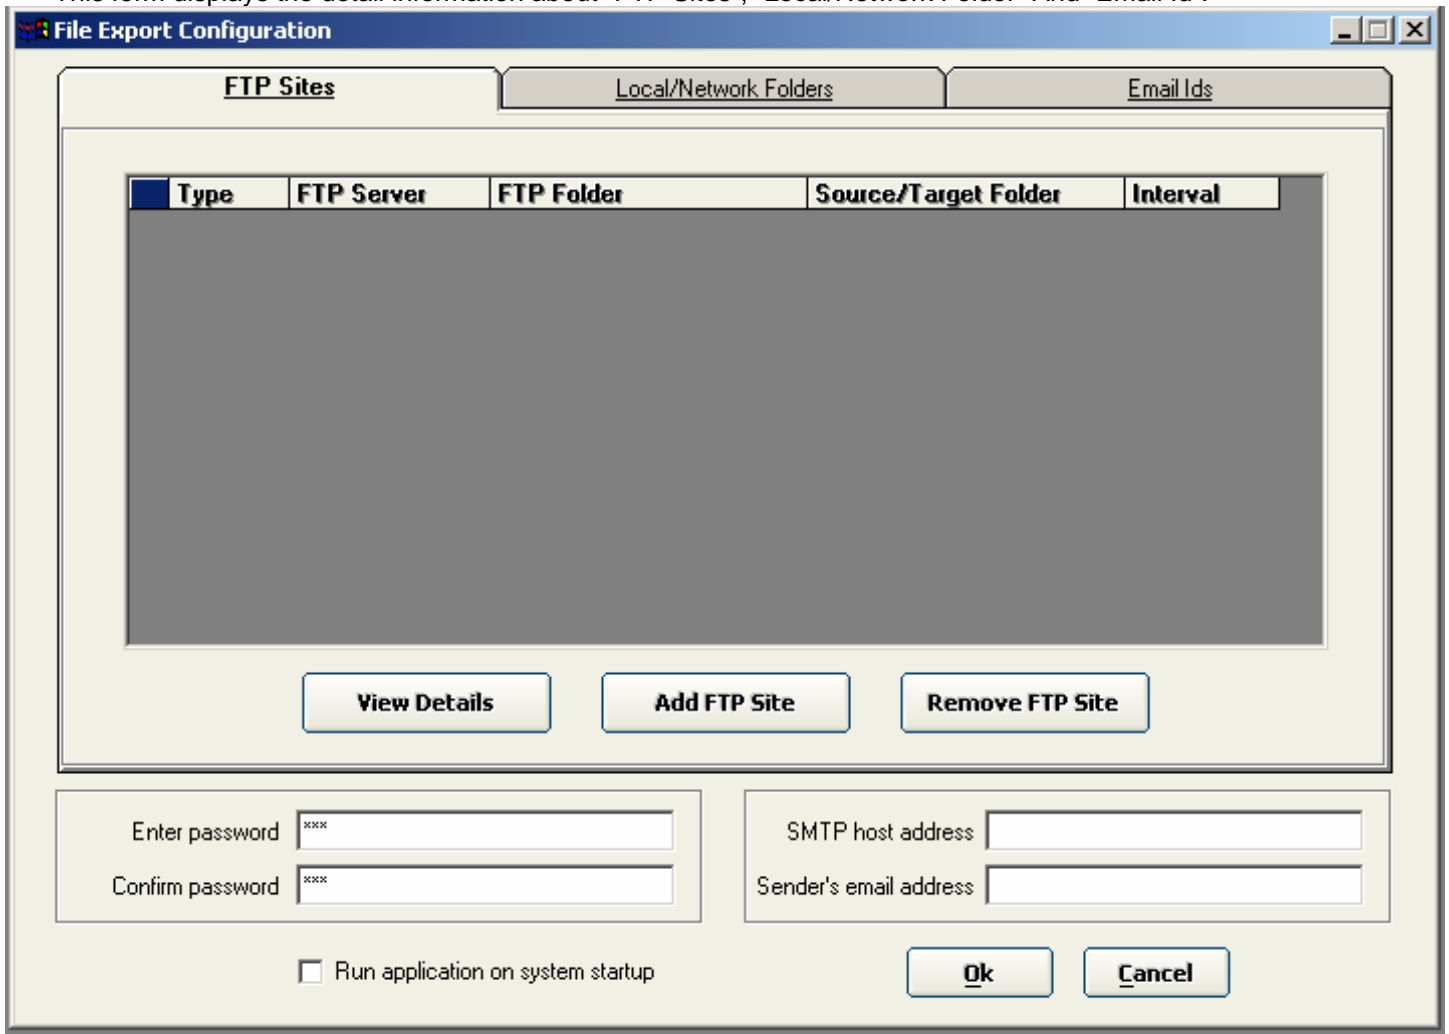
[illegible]

File Export Configuration

FTP Sites | Local/Network Folders | Email Ids

| | Type | FTP Server | FTP Folder | Source/Target Folder | Interval |
|---|---|---|---|---|---|

View Details
Add FTP Site
Remove FTP Site

Enter password ***
Confirm password ***

SMTP host address
Sender's email address

Run application on system startup

Ok
Cancel